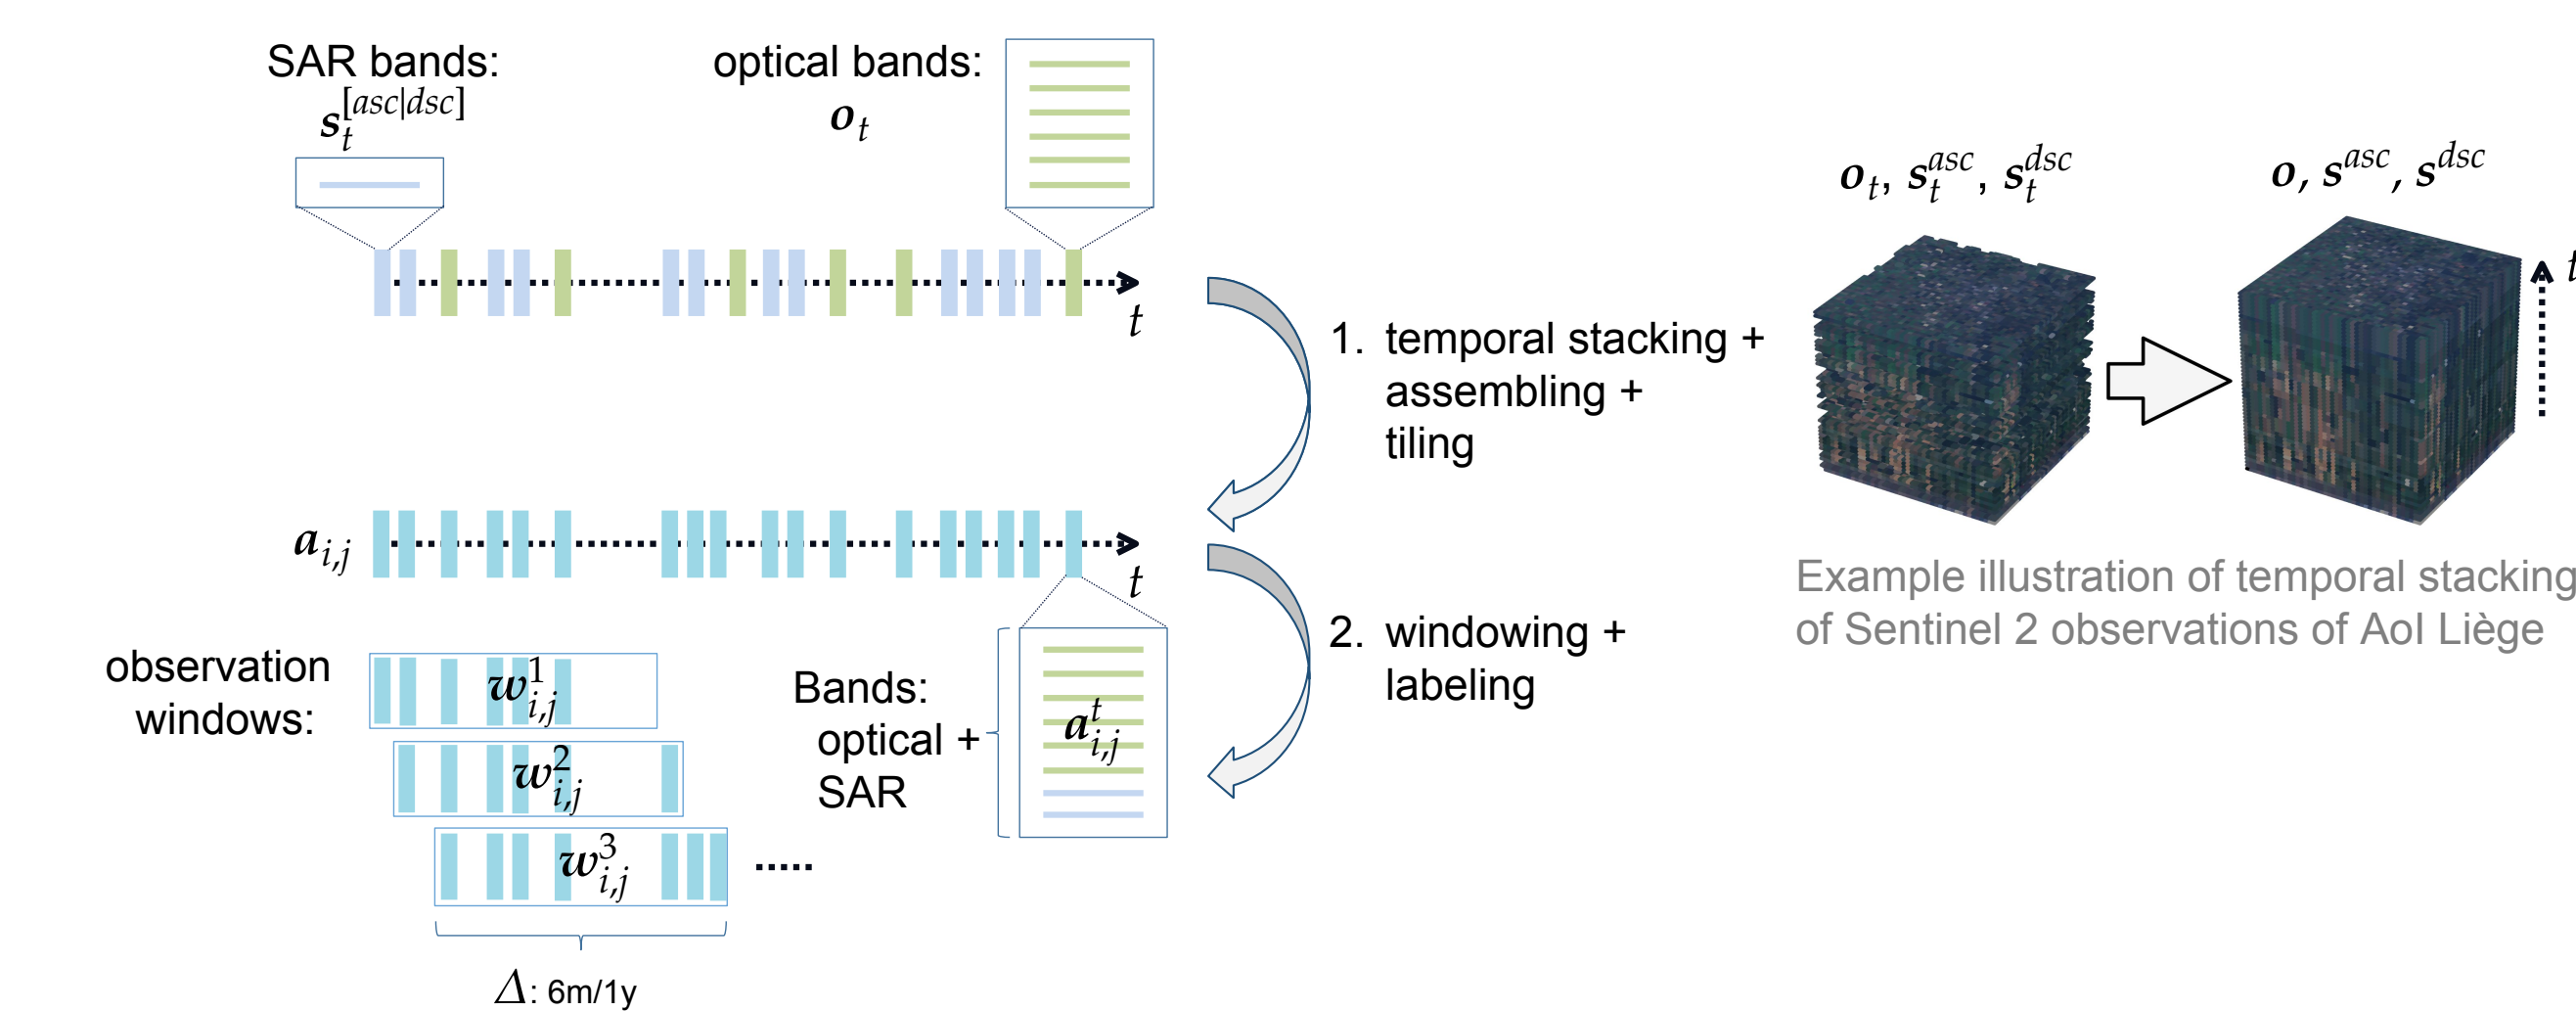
SAR bands: $s_t^{[asc|dsc]}$

optical bands: $o_t$

$t$

1. temporal stacking + assembling + tiling

$o_t$, $s_t^{asc}$, $s_t^{dsc}$

$o$, $s^{asc}$, $s^{dsc}$

$t$

$a_{i,j}$

$t$

2. windowing + labeling

Example illustration of temporal stacking of Sentinel 2 observations of AoI Liège

observation windows:

$w_{i,j}^1$

$w_{i,j}^2$

$w_{i,j}^3$

.....

Bands: optical + SAR

$a_{i,j}^t$

$\Delta$: 6m/1y